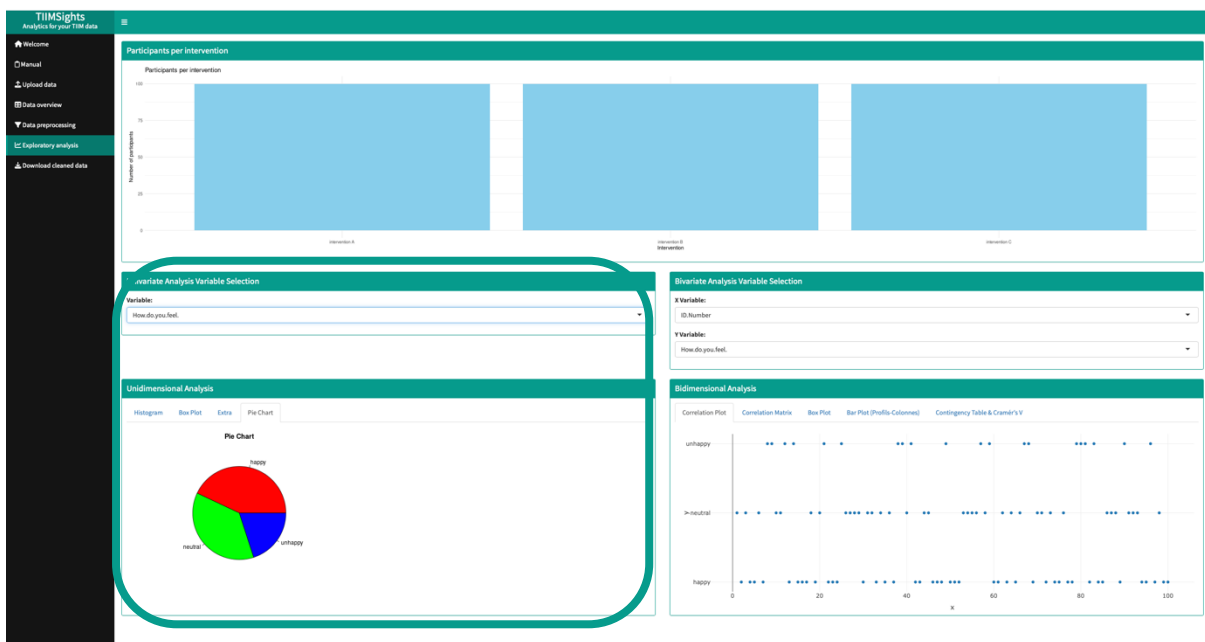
TIIMSights
Analytics for your TIIM data

Welcome
Manual
Upload data
Data overview
Data preprocessing
Exploratory analysis
Download cleaned data

Participants per intervention

Participants per intervention

100
75
50
25
0

Number of participants

Intervention A
Intervention B
Intervention C
Intervention

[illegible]ivariate Analysis Variable Selection

Variable:

How.do.you.feel.

Bivariate Analysis Variable Selection

X Variable:

ID.Number

Y Variable:

How.do.you.feel.

Unidimensional Analysis

Histogram | Box Plot | Extra | Pie Chart

Pie Chart

happy
neutral
unhappy

Bidimensional Analysis

Correlation Plot | Correlation Matrix | Box Plot | Bar Plot (Profils-Colonnes) | Contingency Table & Cramér's V

unhappy
neutral
happy

0
20
40
60
80
100
X